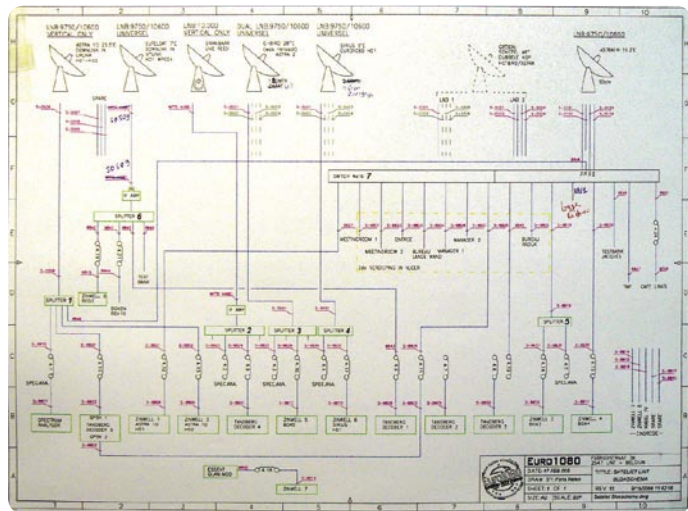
LNB 9750/10600 VERTICAL ONLY

LNB 9750/10600 UNIVERSEL

LNB 11300 VERTICAL ONLY

DUAL LNB 9750/10600 UNIVERSEL

LNB 9750/10600 UNIVERSEL

LNB 9750/10600

SPLITTER 6

SPLITTER 1

SPLITTER 2

SPLITTER 3

SPLITTER 4

SPLITTER 5

SWITCH 16/8 7

LNB 1

LNB 2

MEETINGROOM 2

ENTREE

MANAGER 2

MEETINGROOM 1

MANAGER 1

SPECANA

SPECANA

SPECANA

SPECANA

SPECANA

ZIRMELL 1

ZIRMELL 2

ZIRMELL 3

ZIRMELL 4

ZIRMELL 5

ZIRMELL 6

ZIRMELL 7

TANDBERG DECODER 1

TANDBERG DECODER 2

TANDBERG DECODER 3

TANDBERG DECODER 4

TANDBERG DECODER 5

TANDBERG DECODER 6

Euro1080

DATE

DRAW

SHEET 1 OF 1

SIZE A2

SCALE

TITLE: SATELIET LIJST BLOKSCHEMA

REV

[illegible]